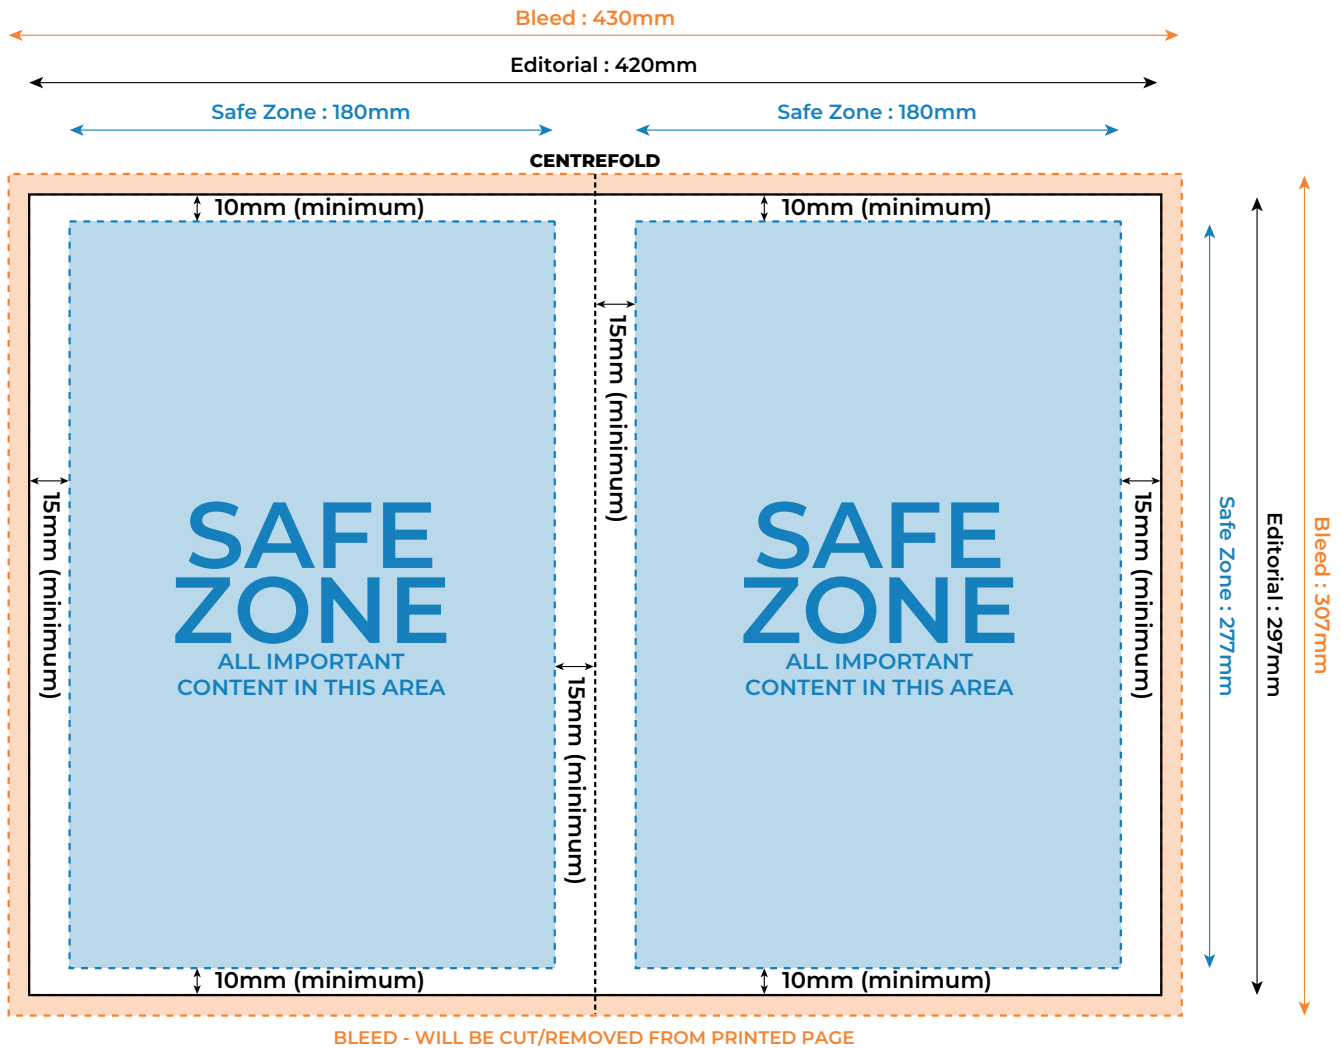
Bleed : 430mm

Editorial : 420mm

Safe Zone : 180mm

Safe Zone : 180mm

CENTREFOLD

10mm (minimum)

10mm (minimum)

15mm (minimum)

15mm (minimum)

SAFE ZONE
ALL IMPORTANT CONTENT IN THIS AREA

15mm (minimum)

SAFE ZONE
ALL IMPORTANT CONTENT IN THIS AREA

15mm (minimum)

Safe Zone : 277mm

Editorial : 297mm

Bleed : 307mm

10mm (minimum)

10mm (minimum)

BLEED - WILL BE CUT/REMOVED FROM PRINTED PAGE